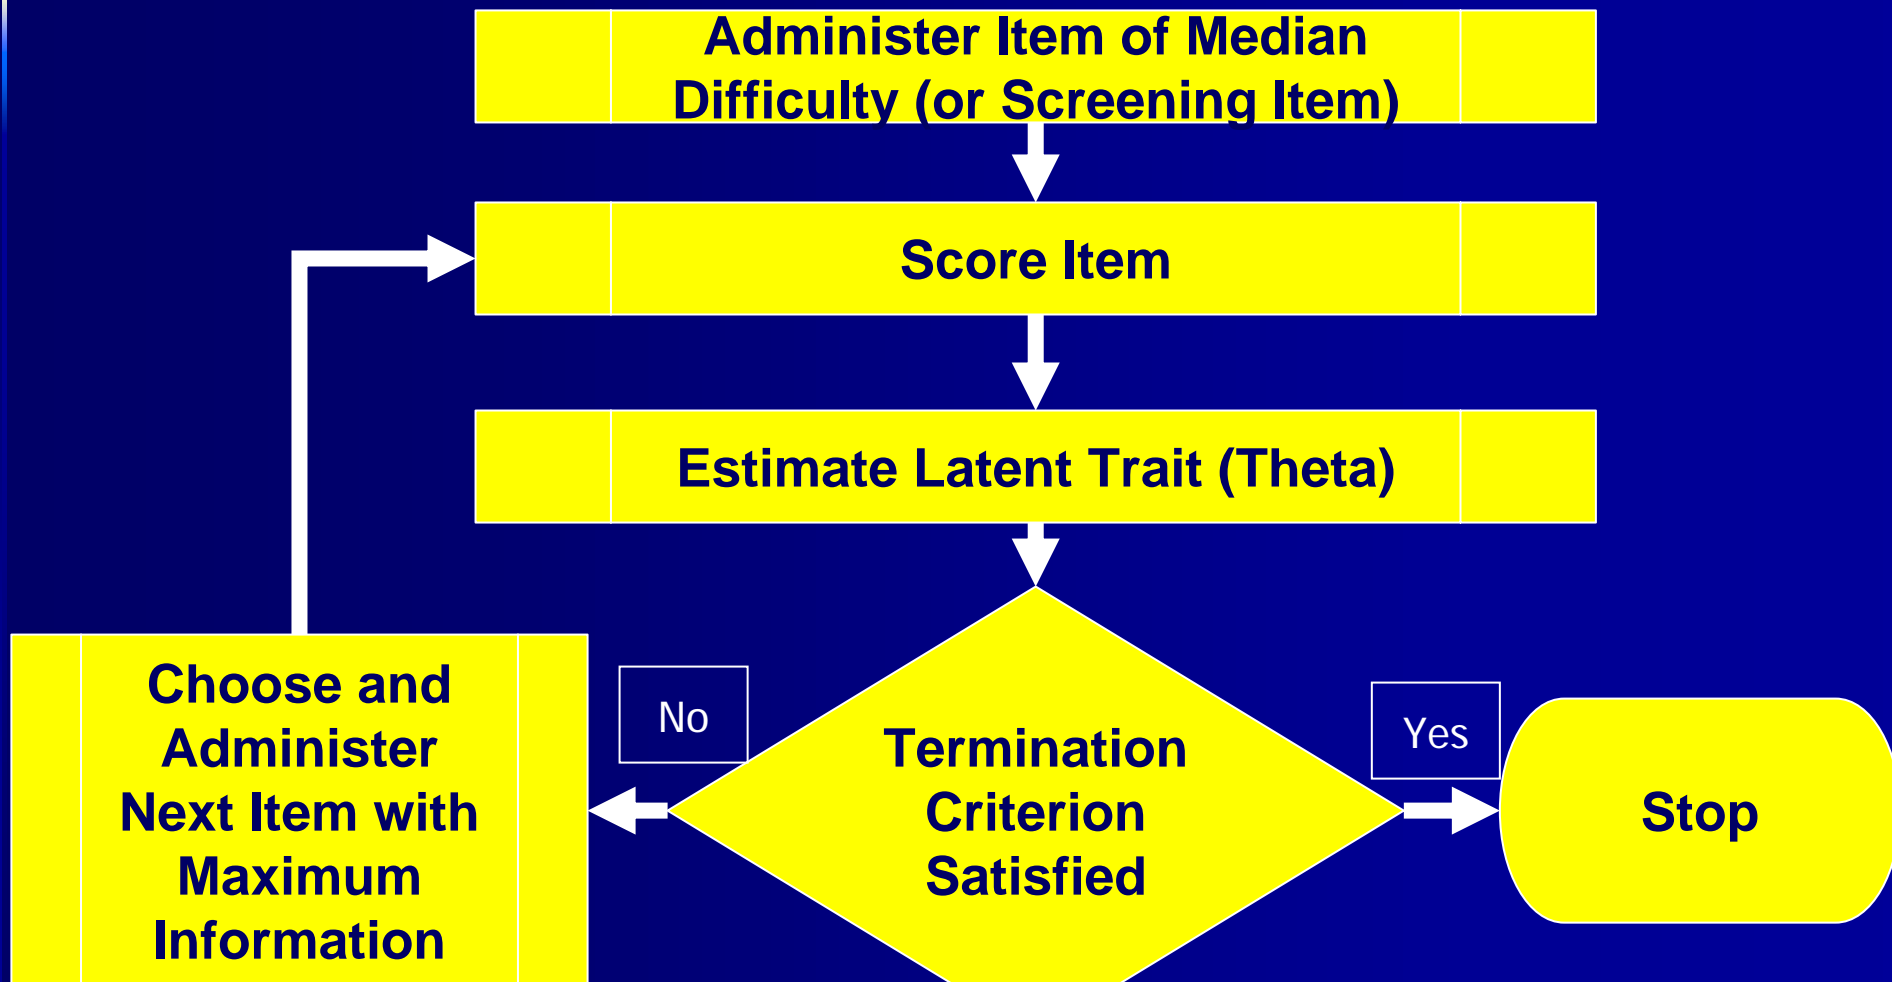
Administer Item of Median Difficulty (or Screening Item)

Score Item

Estimate Latent Trait (Theta)

Choose and Administer Next Item with Maximum Information

No

Termination Criterion Satisfied

Yes

Stop